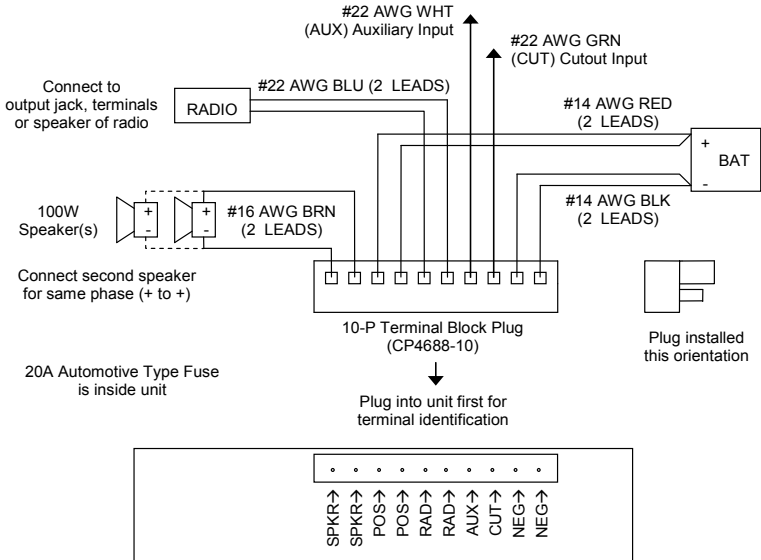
#22 AWG WHT
(AUX) Auxiliary Input

#22 AWG GRN
(CUT) Cutout Input

Connect to
output jack, terminals
or speaker of radio

RADIO

#22 AWG BLU (2 LEADS)

#14 AWG RED
(2 LEADS)

+
BAT
-

#14 AWG BLK
(2 LEADS)

100W
Speaker(s)

+
-

+
-

#16 AWG BRN
(2 LEADS)

Connect second speaker
for same phase (+ to +)

10-P Terminal Block Plug
(CP4688-10)

Plug installed
this orientation

20A Automotive Type Fuse
is inside unit

Plug into unit first for
terminal identification

SPKR→ SPKR→ POS→ POS→ RAD→ RAD→ AUX→ CUT→ NEG→ NEG→